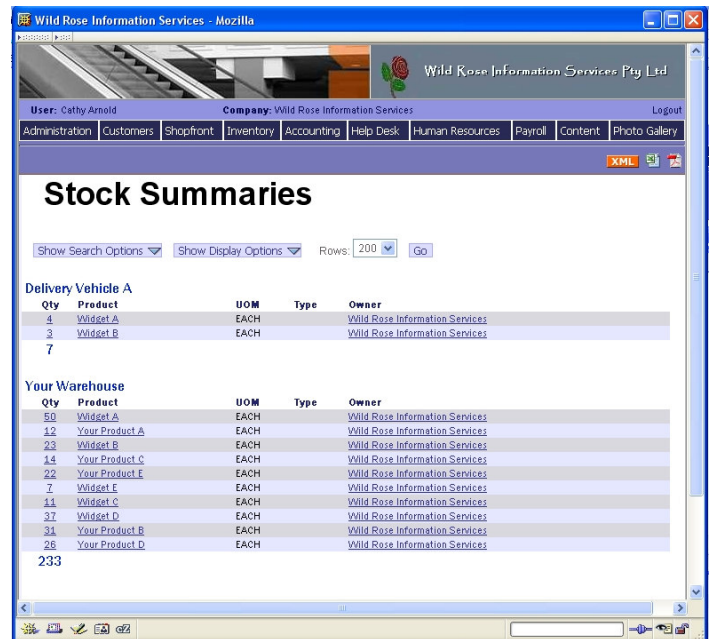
Wild Rose Information Services - Mozilla

Wild Rose Information Services Pty Ltd

User: Cathy Arnold Company: Wild Rose Information Services Logout

Administration | Customers | Shopfront | Inventory | Accounting | Help Desk | Human Resources | Payroll | Content | Photo Gallery

XML

Stock Summaries

Show Search Options Show Display Options Rows: 200 Go

Delivery Vehicle A

| Qty | Product | UOM | Type | Owner |
|---|---|---|---|---|
| 4 | Widget A | EACH | | Wild Rose Information Services |
| 3 | Widget B | EACH | | Wild Rose Information Services |
| 7 | | | | |

Your Warehouse

| Qty | Product | UOM | Type | Owner |
|---|---|---|---|---|
| 50 | Widget A | EACH | | Wild Rose Information Services |
| 12 | Your Product A | EACH | | Wild Rose Information Services |
| 23 | Widget B | EACH | | Wild Rose Information Services |
| 14 | Your Product C | EACH | | Wild Rose Information Services |
| 22 | Your Product E | EACH | | Wild Rose Information Services |
| 7 | Widget E | EACH | | Wild Rose Information Services |
| 11 | Widget C | EACH | | Wild Rose Information Services |
| 37 | Widget D | EACH | | Wild Rose Information Services |
| 31 | Your Product B | EACH | | Wild Rose Information Services |
| 26 | Your Product D | EACH | | Wild Rose Information Services |
| 233 | | | | |